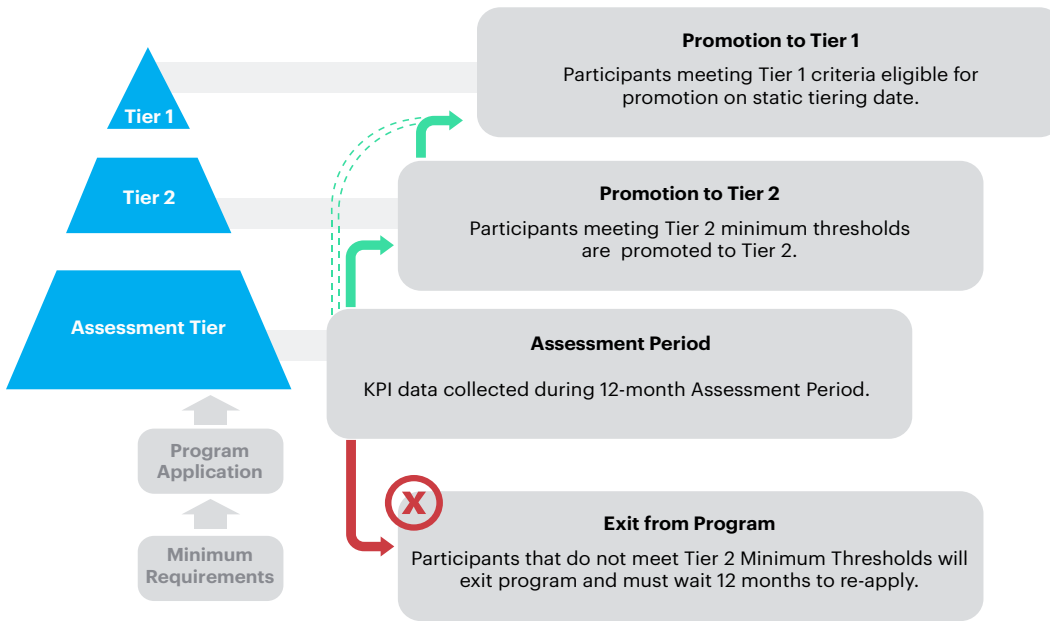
Tier 1

Tier 2

Assessment Tier

Program Application

Minimum Requirements

Promotion to Tier 1

Participants meeting Tier 1 criteria eligible for promotion on static tiering date.

Promotion to Tier 2

Participants meeting Tier 2 minimum thresholds are promoted to Tier 2.

Assessment Period

KPI data collected during 12-month Assessment Period.

X

Exit from Program

Participants that do not meet Tier 2 Minimum Thresholds will exit program and must wait 12 months to re-apply.